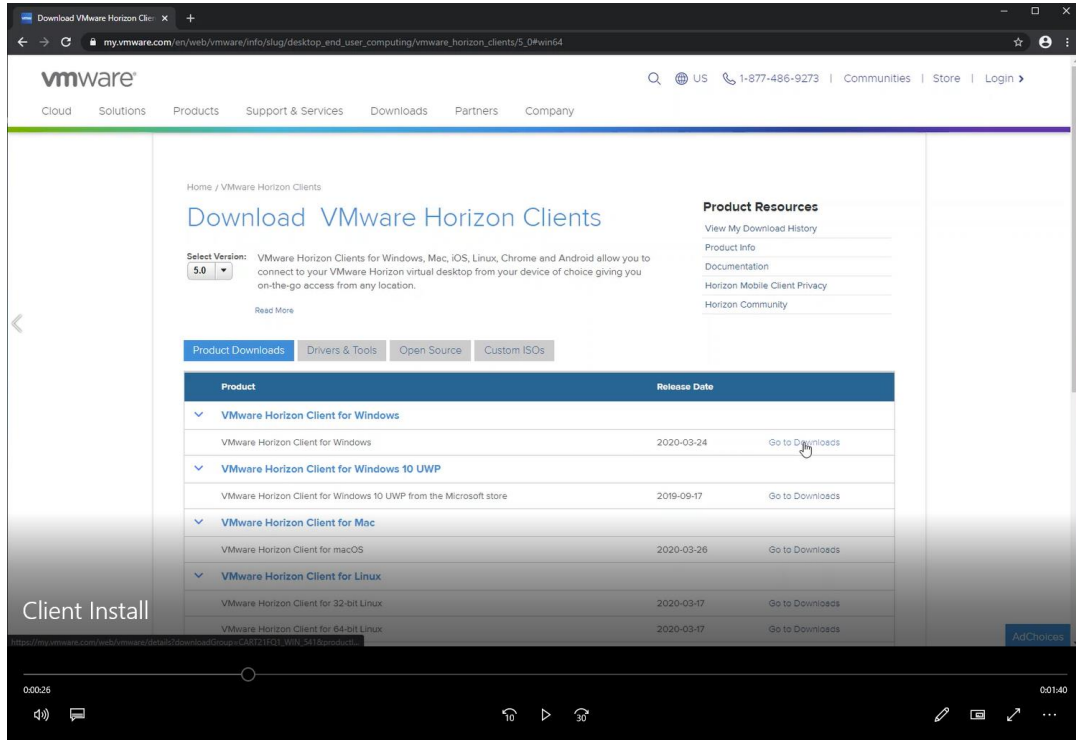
Download VMware Horizon Clie ×  +

my.vmware.com/en/web/vmware/info/slug/desktop_end_user_computing/vmware_horizon_clients/5_0#win64

vmware

US  1-877-486-9273 | Communities | Store | Login ›

Cloud  Solutions  Products  Support & Services  Downloads  Partners  Company

Home / VMware Horizon Clients

Download VMware Horizon Clients

Select Version: 5.0

VMware Horizon Clients for Windows, Mac, iOS, Linux, Chrome and Android allow you to connect to your VMware Horizon virtual desktop from your device of choice giving you on-the-go access from any location.

Read More

Product Resources
View My Download History
Product Info
Documentation
Horizon Mobile Client Privacy
Horizon Community

Product Downloads  Drivers & Tools  Open Source  Custom ISOs

| Product | Release Date | |
|---|---|---|
| VMware Horizon Client for Windows | | |
| VMware Horizon Client for Windows | 2020-03-24 | Go to Downloads |
| VMware Horizon Client for Windows 10 UWP | | |
| VMware Horizon Client for Windows 10 UWP from the Microsoft store | 2019-09-17 | Go to Downloads |
| VMware Horizon Client for Mac | | |
| VMware Horizon Client for macOS | 2020-03-26 | Go to Downloads |
| VMware Horizon Client for Linux | | |
| VMware Horizon Client for 32-bit Linux | 2020-03-17 | Go to Downloads |
| VMware Horizon Client for 64-bit Linux | 2020-03-17 | Go to Downloads |

Client Install

https://my.vmware.com/web/vmware/details?downloadGroup=CART21FQ1_WIN_541&producti...

AdChoices

0:00:26

0:01:40